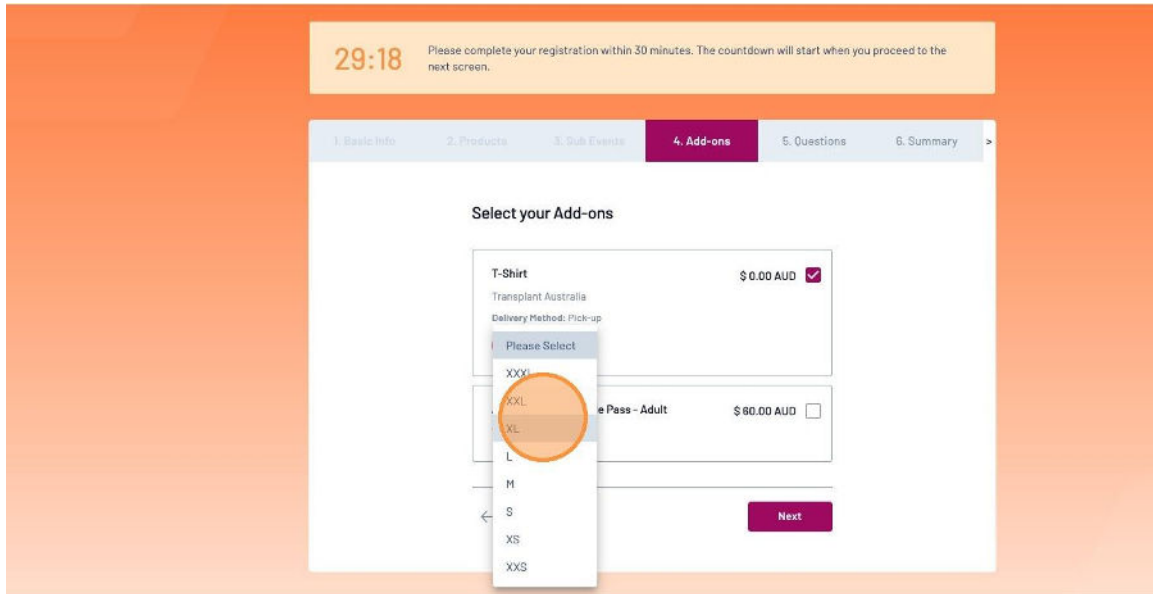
29:18

Please complete your registration within 30 minutes. The countdown will start when you proceed to the next screen.

1. Basic Info
2. Products
3. Sub Events
4. Add-ons
5. Questions
6. Summary
>

Select your Add-ons

T-Shirt
$ 0.00 AUD
Transplant Australia
Delivery Method: Pick-up

Please Select
XXXL
XXL
XL
L
M
S
XS
XXS

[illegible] Pass - Adult
$ 60.00 AUD

Next